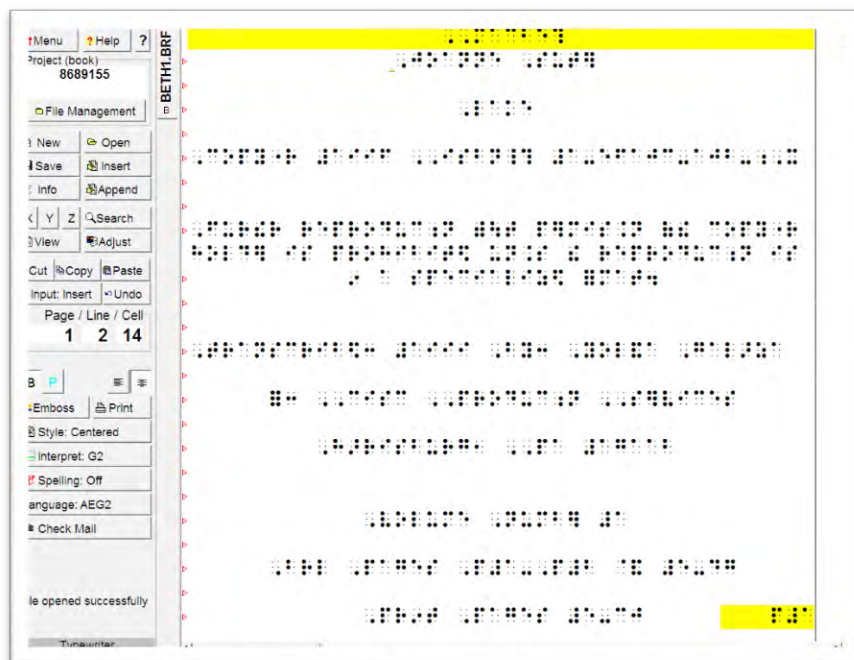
Menu
? Help
?
Project (book)
8689155
File Management
New
Open
Save
Insert
Info
Append
X
Y
Z
Search
View
Adjust
Cut
Copy
Paste
Input: Insert
Undo
Page / Line / Cell
1
2
14
B
P
Emboss
Print
Style: Centered
Interpret: G2
Spelling: Off
Language: AEG2
Check Mail
File opened successfully
Typewriter
BETH1.BRF
B